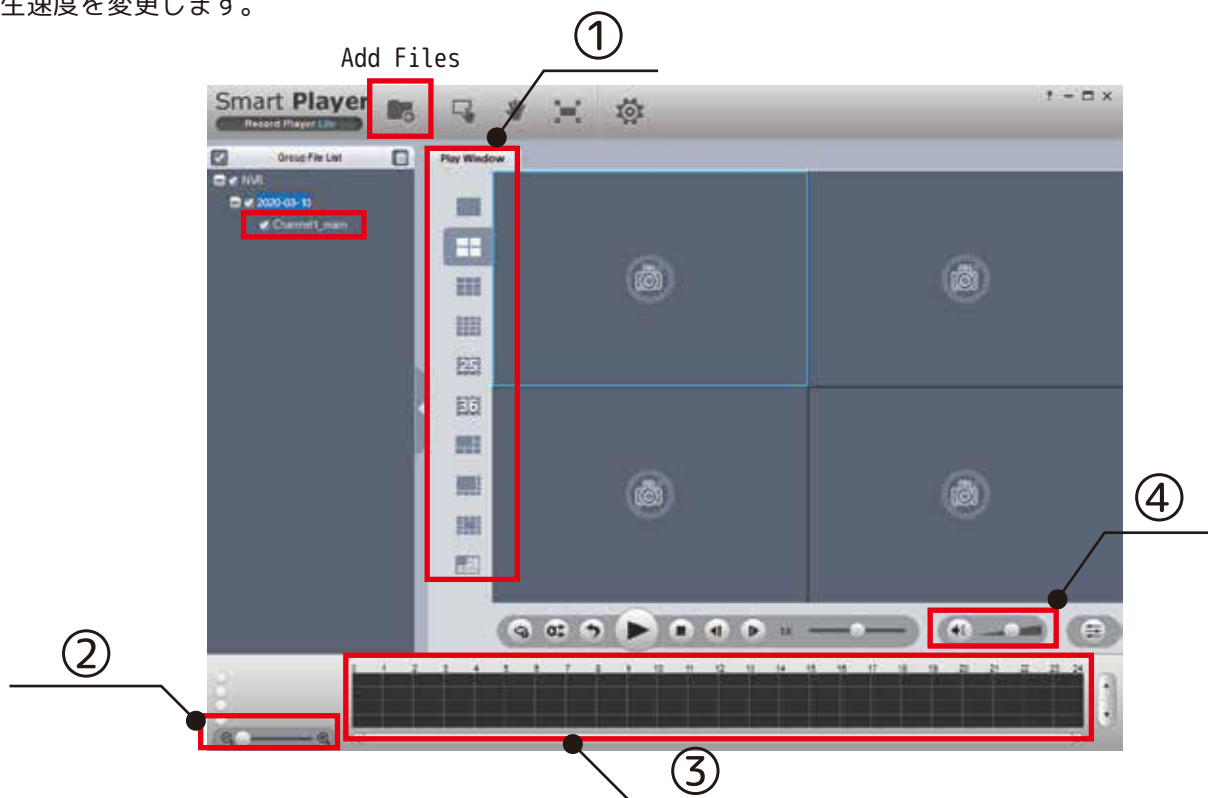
生速度を変更します。

Add Files

①

Smart Player
Record Player Lite

Group File List
NVR
2020-03-10
Channel1_main

Play Window

25
36

④

1x

②

0 1 2 3 4 5 6 7 8 9 10 11 12 13 14 15 16 17 18 19 20 21 22 23 24

③